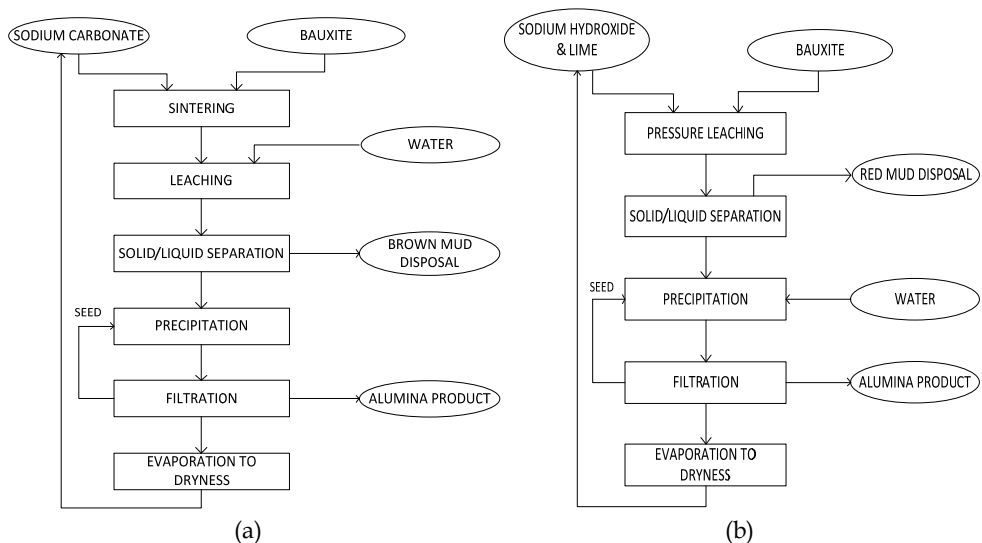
SODIUM CARBONATE
BAUXITE
SINTERING
WATER
LEACHING
SOLID/LIQUID SEPARATION
BROWN MUD DISPOSAL
SEED
PRECIPITATION
FILTRATION
ALUMINA PRODUCT
EVAPORATION TO DRYNESS
(a)

SODIUM HYDROXIDE & LIME
BAUXITE
PRESSURE LEACHING
RED MUD DISPOSAL
SOLID/LIQUID SEPARATION
SEED
PRECIPITATION
WATER
FILTRATION
ALUMINA PRODUCT
EVAPORATION TO DRYNESS
(b)